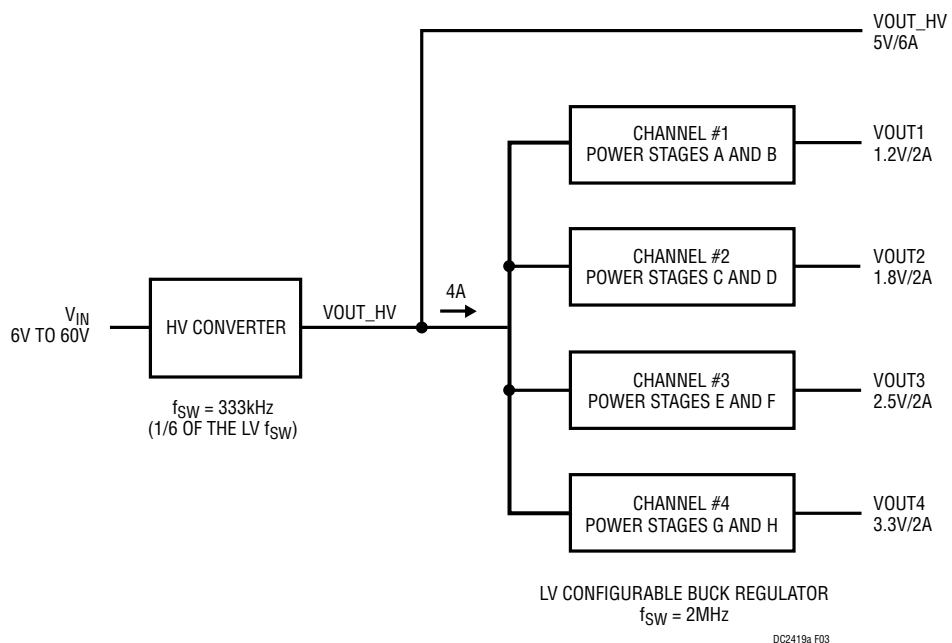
VOUT_HV
5V/6A

CHANNEL #1
POWER STAGES A AND B

VOUT1
1.2V/2A

CHANNEL #2
POWER STAGES C AND D

VOUT2
1.8V/2A

$V_{IN}$
6V TO 60V

HV CONVERTER

VOUT_HV

4A

CHANNEL #3
POWER STAGES E AND F

VOUT3
2.5V/2A

$f_{SW}$ = 333kHz
(1/6 OF THE LV $f_{SW}$)

CHANNEL #4
POWER STAGES G AND H

VOUT4
3.3V/2A

LV CONFIGURABLE BUCK REGULATOR
$f_{SW}$ = 2MHz

DC2419a F03